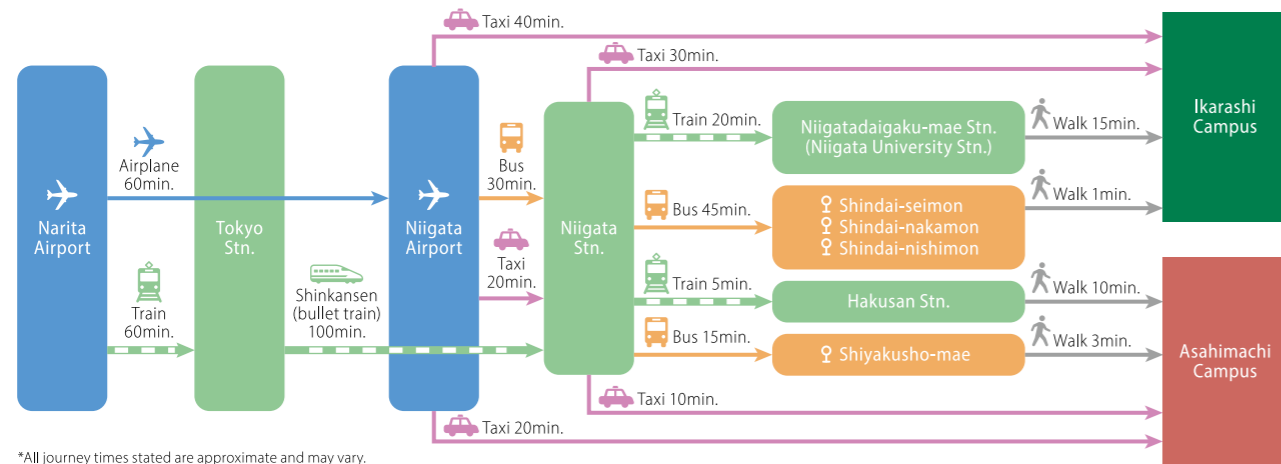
Taxi 40min.

Taxi 30min.

Narita Airport

Airplane 60min.

Train 60min.

Tokyo Stn.

Shinkansen (bullet train) 100min.

Niigata Airport

Bus 30min.

Taxi 20min.

Niigata Stn.

Train 20min.

Niigatadaigaku-mae Stn. (Niigata University Stn.)

Walk 15min.

Bus 45min.

Shindai-seimon
Shindai-nakamon
Shindai-nishimon

Walk 1min.

Train 5min.

Hakusan Stn.

Walk 10min.

Bus 15min.

Shiyakusho-mae

Walk 3min.

Taxi 10min.

Taxi 20min.

Ikarashi Campus

Asahimachi Campus

*All journey times stated are approximate and may vary.